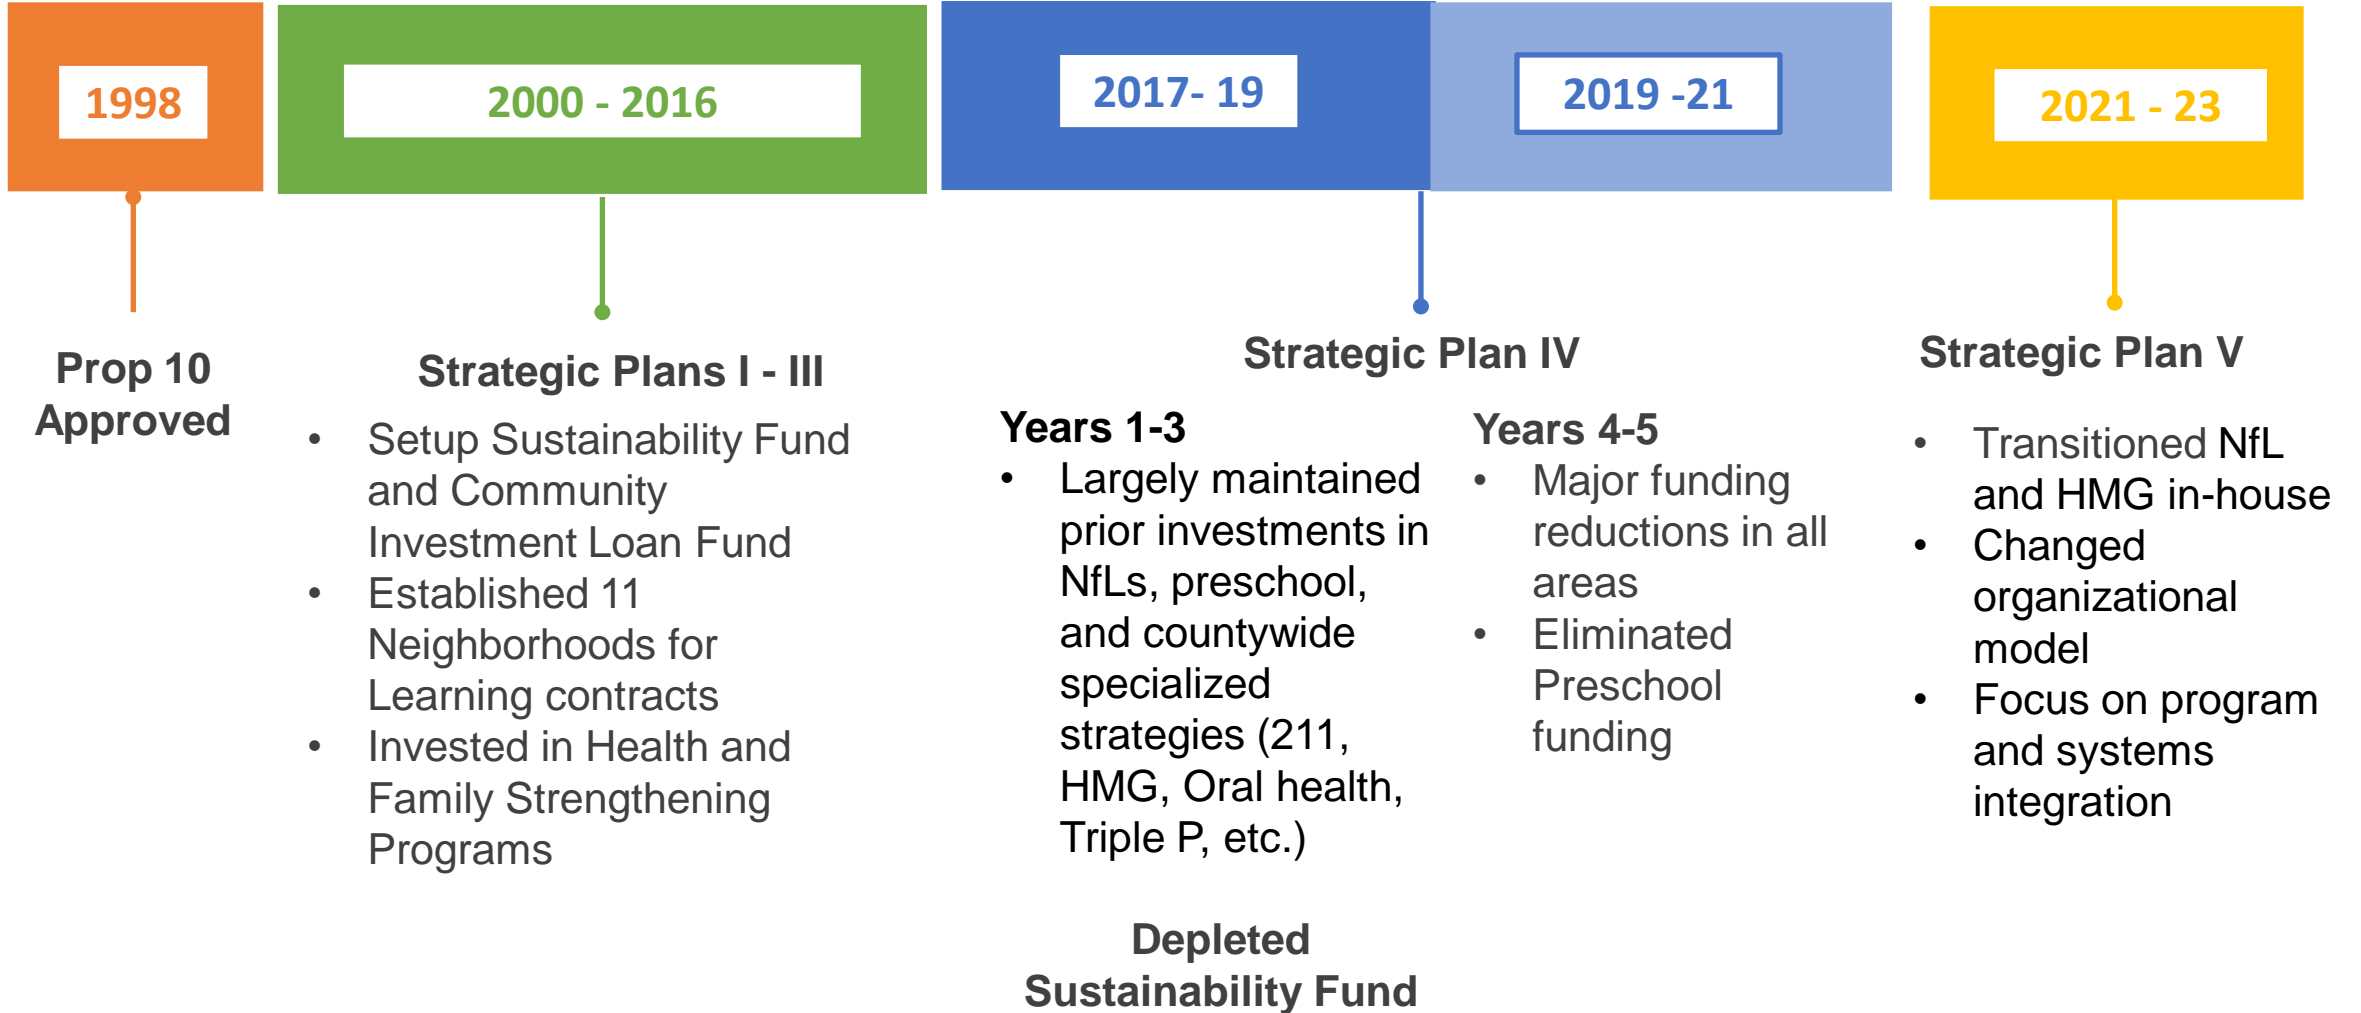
1998

2000 - 2016

2017- 19

2019 -21

2021 - 23

Prop 10 Approved

Strategic Plans I - III

- Setup Sustainability Fund and Community Investment Loan Fund
- Established 11 Neighborhoods for Learning contracts
- Invested in Health and Family Strengthening Programs

Strategic Plan IV

Years 1-3

- Largely maintained prior investments in NfLs, preschool, and countywide specialized strategies (211, HMG, Oral health, Triple P, etc.)

Years 4-5

- Major funding reductions in all areas
- Eliminated Preschool funding

Depleted Sustainability Fund

Strategic Plan V

- Transitioned NfL and HMG in-house
- Changed organizational model
- Focus on program and systems integration